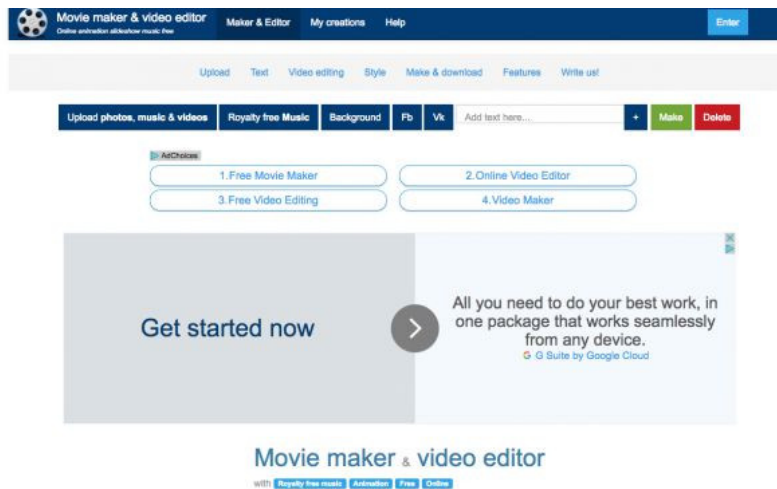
Movie maker & video editor
Online animation slideshow music free

Maker & Editor My creations Help

Enter

Upload Text Video editing Style Make & download Features Write us!

Upload photos, music & videos Royalty free Music Background Fb Vk Add text here... + Make Delete

AdChoices

1.Free Movie Maker

2.Online Video Editor

3.Free Video Editing

4.Video Maker

Get started now

All you need to do your best work, in one package that works seamlessly from any device.

G Suite by Google Cloud

Movie maker & video editor

with Royalty free music Animation Free Online